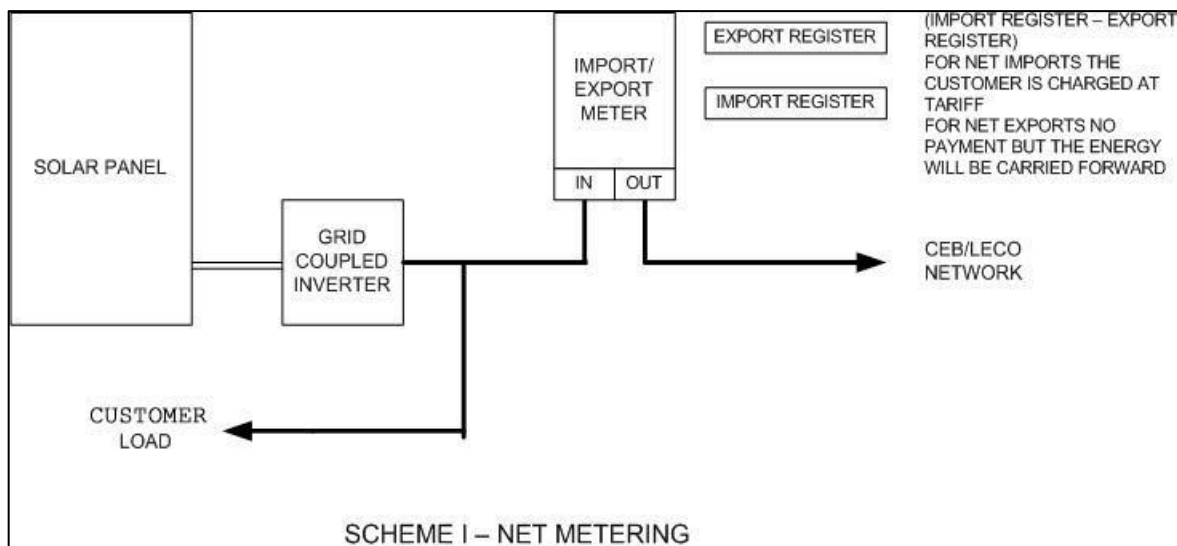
SOLAR PANEL

GRID COUPLED INVERTER

IMPORT/ EXPORT METER

IN

OUT

EXPORT REGISTER

IMPORT REGISTER

(IMPORT REGISTER – EXPORT REGISTER)
FOR NET IMPORTS THE CUSTOMER IS CHARGED AT TARIFF
FOR NET EXPORTS NO PAYMENT BUT THE ENERGY WILL BE CARRIED FORWARD

CEB/LECO NETWORK

CUSTOMER LOAD

SCHEME I – NET METERING